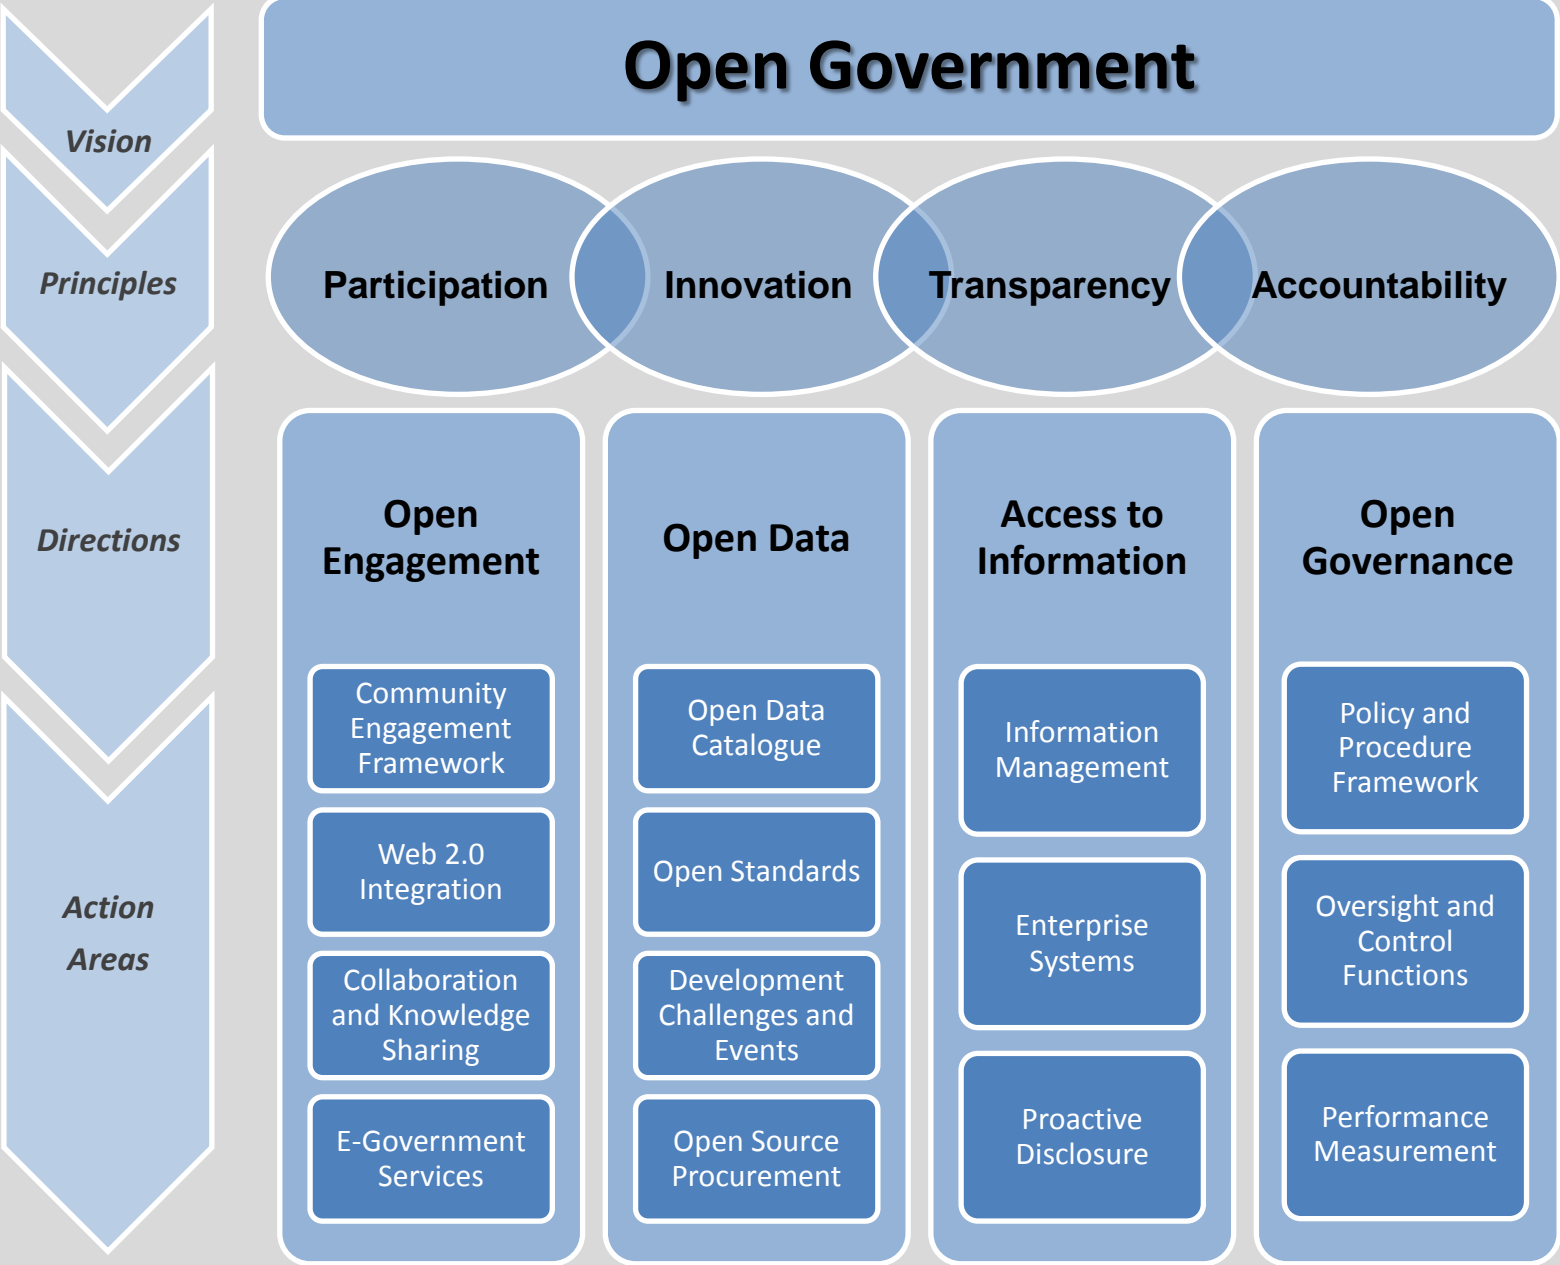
Vision

Open Government

Principles

Participation

Innovation

Transparency

Accountability

Directions

Open Engagement

Open Data

Access to Information

Open Governance

Action Areas

Community Engagement Framework

Web 2.0 Integration

Collaboration and Knowledge Sharing

E-Government Services

Open Data Catalogue

Open Standards

Development Challenges and Events

Open Source Procurement

Information Management

Enterprise Systems

Proactive Disclosure

Policy and Procedure Framework

Oversight and Control Functions

Performance Measurement